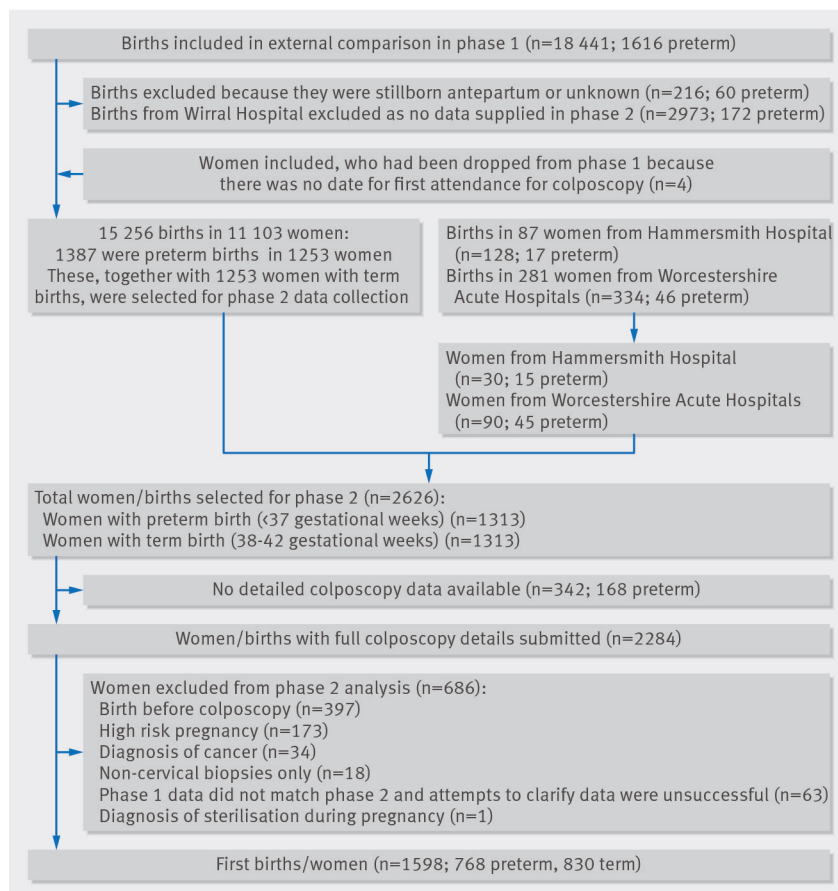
Births included in external comparison in phase 1 (n=18 441; 1616 preterm)

Births excluded because they were stillborn antepartum or unknown (n=216; 60 preterm)
Births from Wirral Hospital excluded as no data supplied in phase 2 (n=2973; 172 preterm)

Women included, who had been dropped from phase 1 because there was no date for first attendance for colposcopy (n=4)

15 256 births in 11 103 women: 1387 were preterm births in 1253 women These, together with 1253 women with term births, were selected for phase 2 data collection

Births in 87 women from Hammersmith Hospital (n=128; 17 preterm)
Births in 281 women from Worcestershire Acute Hospitals (n=334; 46 preterm)

Women from Hammersmith Hospital (n=30; 15 preterm)
Women from Worcestershire Acute Hospitals (n=90; 45 preterm)

Total women/births selected for phase 2 (n=2626):
Women with preterm birth (<37 gestational weeks) (n=1313)
Women with term birth (38-42 gestational weeks) (n=1313)

No detailed colposcopy data available (n=342; 168 preterm)

Women/births with full colposcopy details submitted (n=2284)

Women excluded from phase 2 analysis (n=686):
Birth before colposcopy (n=397)
High risk pregnancy (n=173)
Diagnosis of cancer (n=34)
Non-cervical biopsies only (n=18)
Phase 1 data did not match phase 2 and attempts to clarify data were unsuccessful (n=63)
Diagnosis of sterilisation during pregnancy (n=1)

First births/women (n=1598; 768 preterm, 830 term)